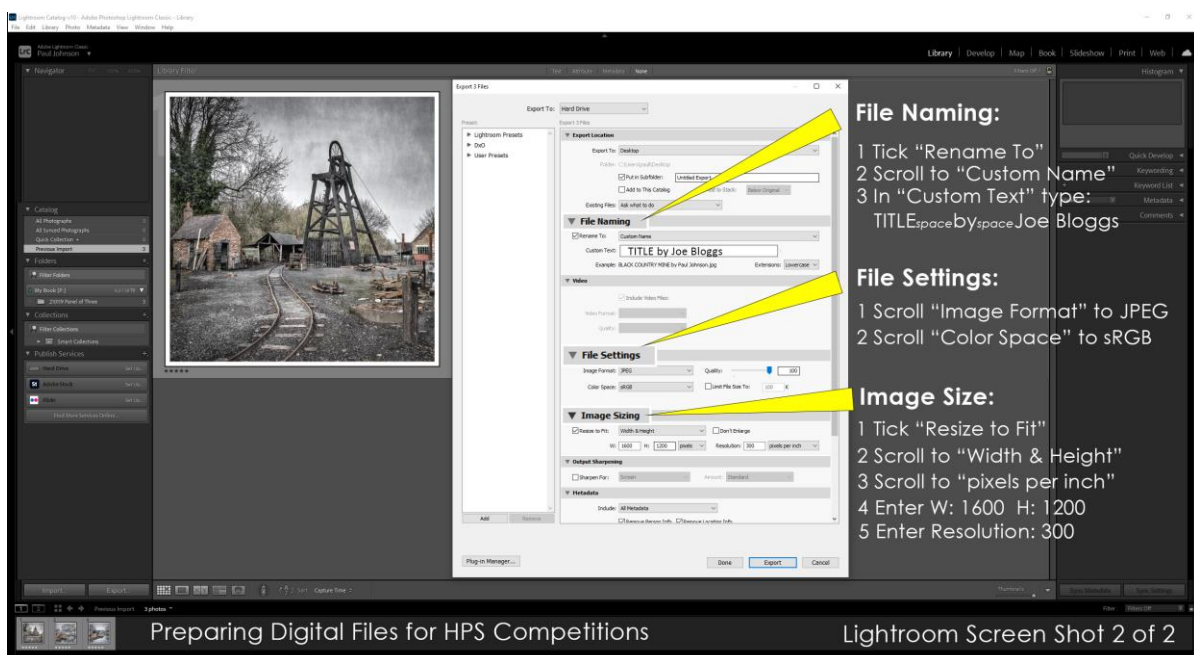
Lightroom Catalog-v10 - Adobe Photoshop Lightroom Classic - Library
File Edit Library Photo Metadata View Window Help

Adobe Lightroom Classic
Paul Johnson

Library | Develop | Map | Book | Slideshow | Print | Web

Navigator
Library Filter:
Text Attribute Metadata None
Histogram

Catalog
All Photographs
All Synced Photographs
Quick Collection +
Previous Import
Folders
Filter Folders
My Book (F:)
21009 Panel of Three
Collections
Filter Collections
Smart Collections
Publish Services
Hard Drive
Adobe Stock
Flickr
Find More Services Online...

Quick Develop
Keywording
Keyword List
Metadata
Comments

Export 3 Files
Export To: Hard Drive
Preset:
Export 3 Files
Lightroom Presets
DxO
User Presets
Export Location
Export To: Desktop
Folder: C:\Users\paul\Desktop
Put in Subfolder: Untitled Export
Add to This Catalog
Add to Stack: Below Original
Existing Files: Ask what to do
File Naming
Rename To: Custom Name
Custom Text: TITLE by Joe Bloggs
Example: BLACK COUNTRY MINE by Paul Johnson.jpg
Extensions: Lowercase
Video
Include Video Files:
Video Format:
Quality:
File Settings
Image Format: JPEG
Quality: 100
Color Space: sRGB
Limit File Size To: 100 K
Image Sizing
Resize to Fit: Width & Height
Don't Enlarge
W: 1600 H: 1200 pixels
Resolution: 300 pixels per inch
Output Sharpening
Sharpen For: Screen
Amount: Standard
Metadata
Include: All Metadata
Remove Person Info Remove Location Info
Add
Remove
Plug-in Manager...
Done
Export
Cancel

File Naming:
1 Tick "Rename To"
2 Scroll to "Custom Name"
3 In "Custom Text" type:
TITLE$_{space}$by$_{space}$Joe Bloggs

File Settings:
1 Scroll "Image Format" to JPEG
2 Scroll "Color Space" to sRGB

Image Size:
1 Tick "Resize to Fit"
2 Scroll to "Width & Height"
3 Scroll to "pixels per inch"
4 Enter W: 1600 H: 1200
5 Enter Resolution: 300

Import
Export...
Sort: Capture Time
Thumbnails
Sync Metadata
Sync Settings
Previous Import 3 photos
Filter: Filters Off

Preparing Digital Files for HPS Competitions
Lightroom Screen Shot 2 of 2